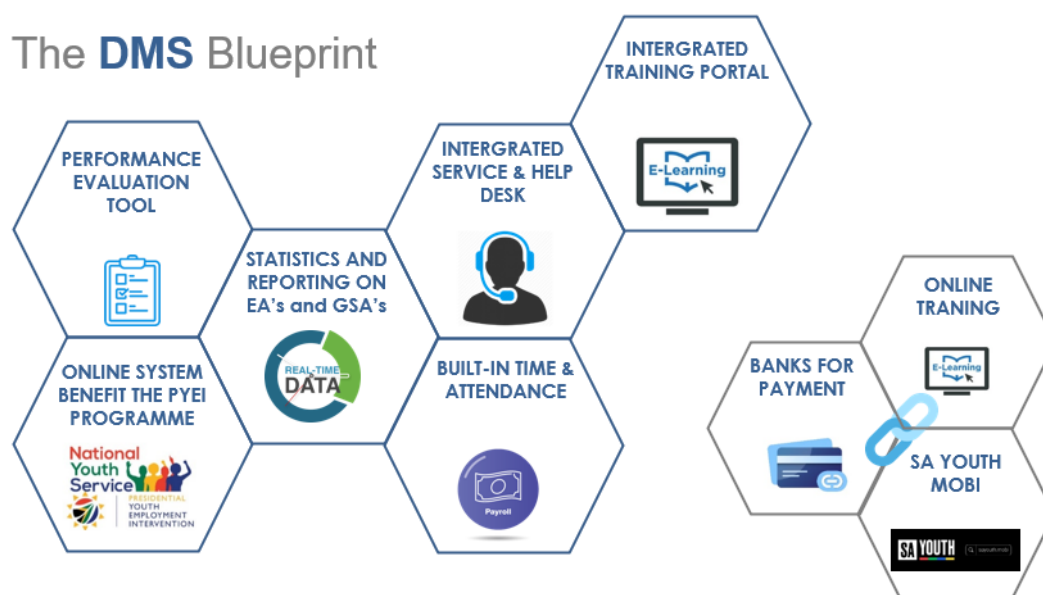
The DMS Blueprint

PERFORMANCE EVALUATION TOOL

ONLINE SYSTEM BENEFIT THE PYEI PROGRAMME

National Youth Service

PRESIDENTIAL YOUTH EMPLOYMENT INTERVENTION

STATISTICS AND REPORTING ON EA's and GSA's

REAL-TIME DATA

INTERGRATED SERVICE & HELP DESK

BUILT-IN TIME & ATTENDANCE

Payroll

INTERGRATED TRAINING PORTAL

E-Learning

BANKS FOR PAYMENT

ONLINE TRANING

E-Learning

SA YOUTH MOBI

SA YOUTH